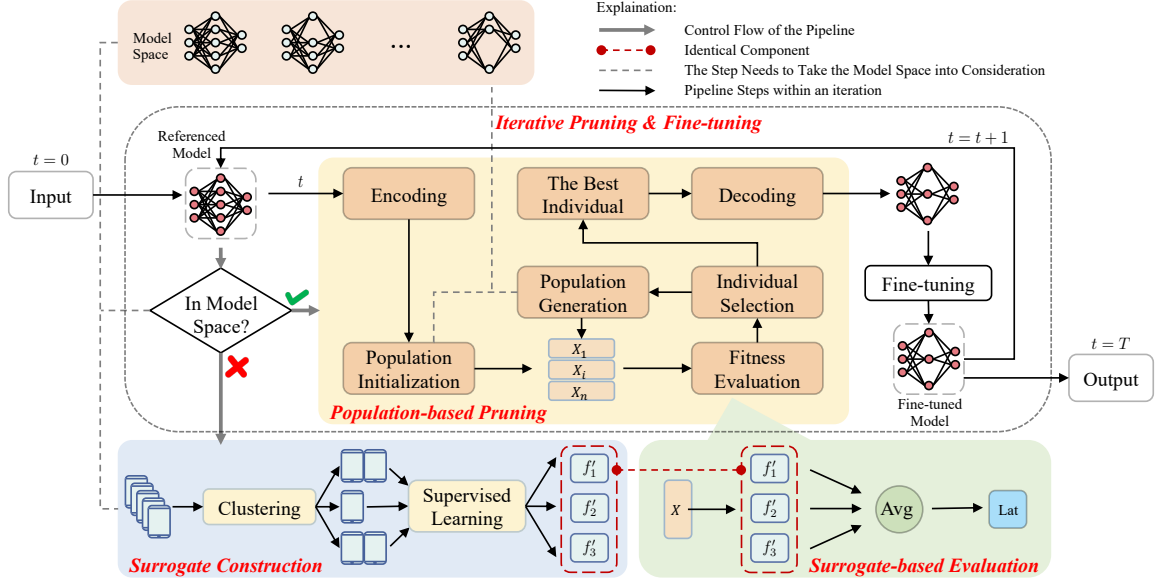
Model Space

...

Explaination:

Control Flow of the Pipeline

Identical Component

The Step Needs to Take the Model Space into Consideration

Pipeline Steps within an iteration

Iterative Pruning & Fine-tuning

$t=0$

Input

Referenced Model

$t$

$t=t+1$

Encoding

The Best Individual

Decoding

In Model Space?

Population Generation

Individual Selection

Fine-tuning

Population Initialization

$X_1$

$X_i$

$X_n$

Fitness Evaluation

$t=T$

Output

Population-based Pruning

Fine-tuned Model

Clustering

Supervised Learning

$f'_1$

$f'_2$

$f'_3$

$X$

$f'_1$

$f'_2$

$f'_3$

Avg

Lat

Surrogate Construction

Surrogate-based Evaluation